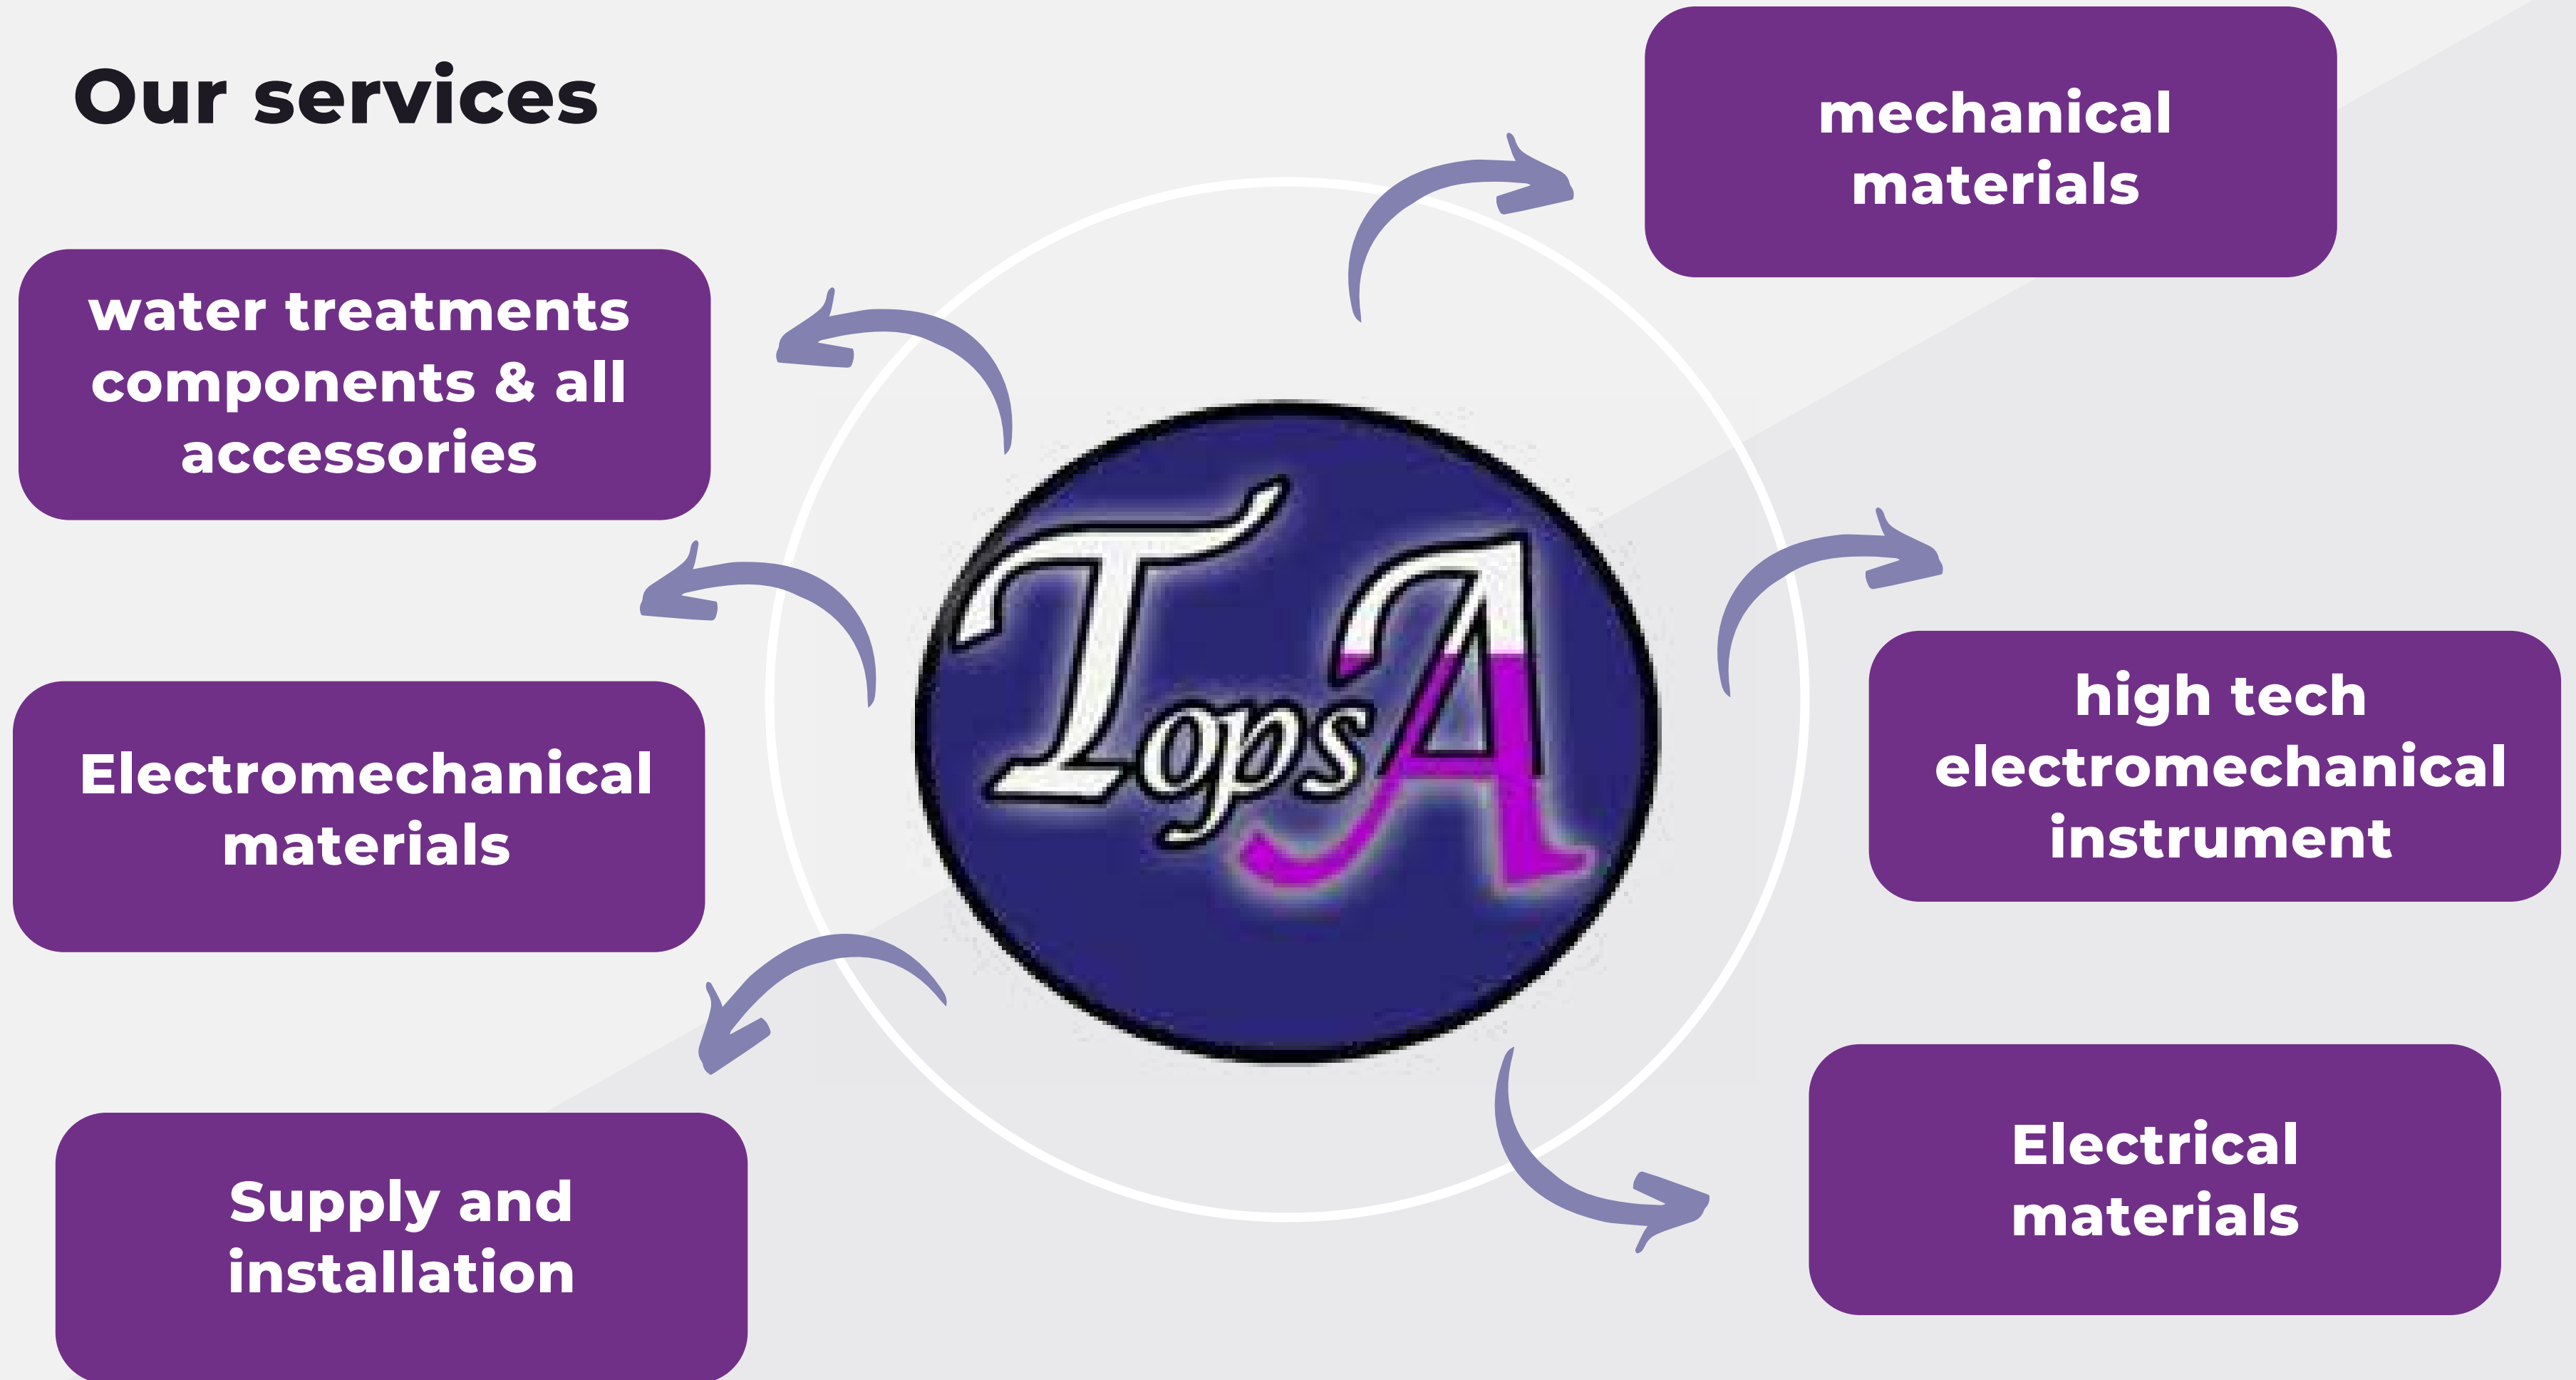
Our services

mechanical materials

water treatments components & all accessories

TopsA

high tech electromechanical instrument

Electromechanical materials

Electrical materials

Supply and installation